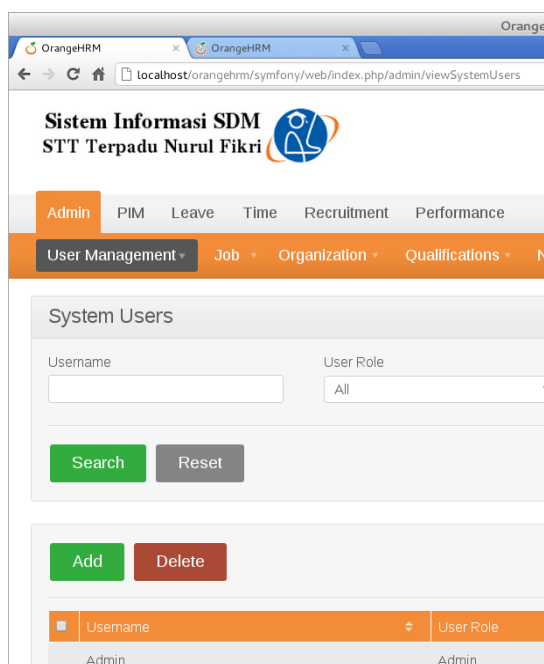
Orange

OrangeHRM ×
OrangeHRM ×

localhost/orangehrm/symfony/web/index.php/admin/viewSystemUsers

Sistem Informasi SDM
STT Terpadu Nurul Fikri

Admin PIM Leave Time Recruitment Performance

User Management ▾ Job ▾ Organization ▾ Qualifications ▾ N

System Users

Username

User Role
All

Search Reset

Add Delete

| | Username | User Role |
|---|---|---|
| | Admin | Admin |